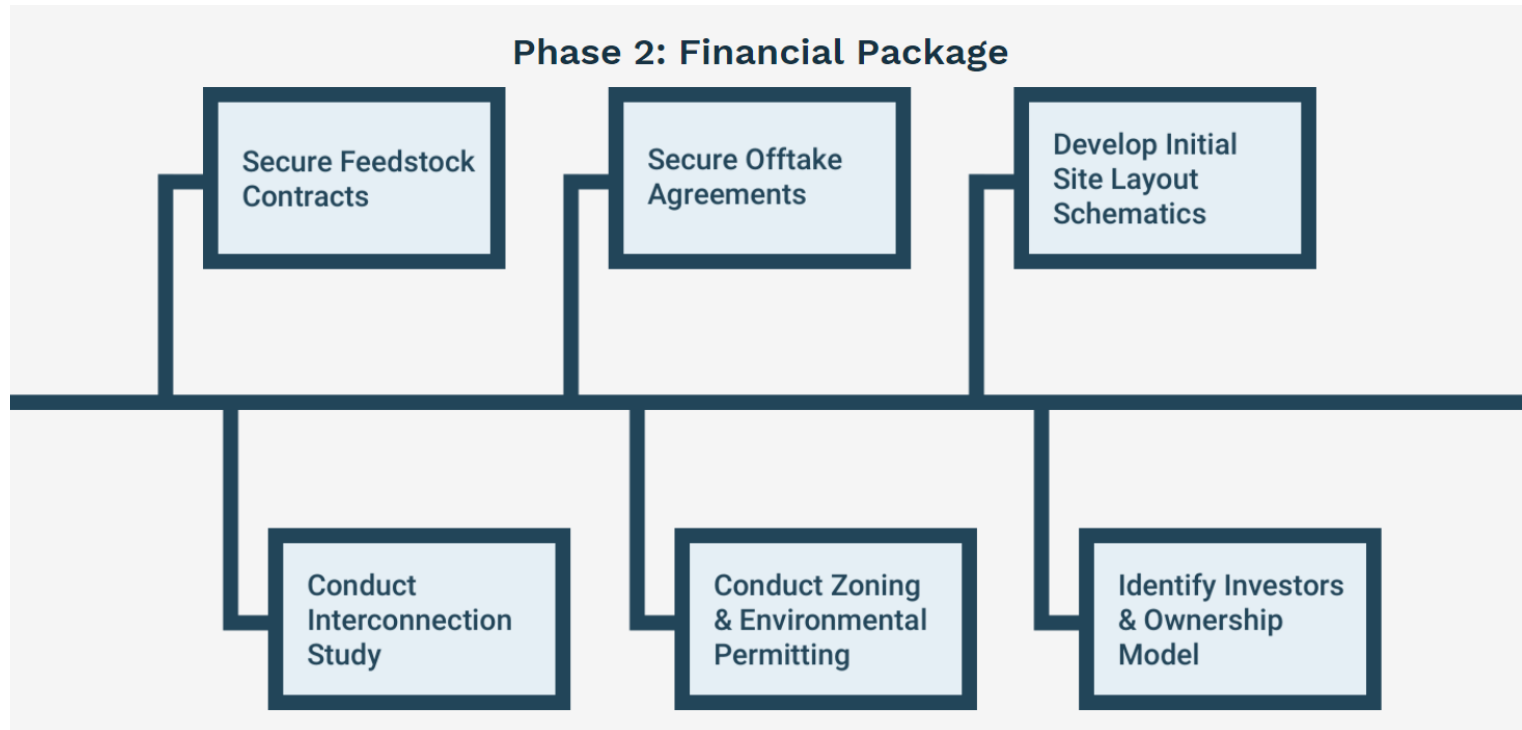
Phase 2: Financial Package

Secure Feedstock Contracts

Secure Offtake Agreements

Develop Initial Site Layout Schematics

Conduct Interconnection Study

Conduct Zoning & Environmental Permitting

Identify Investors & Ownership Model